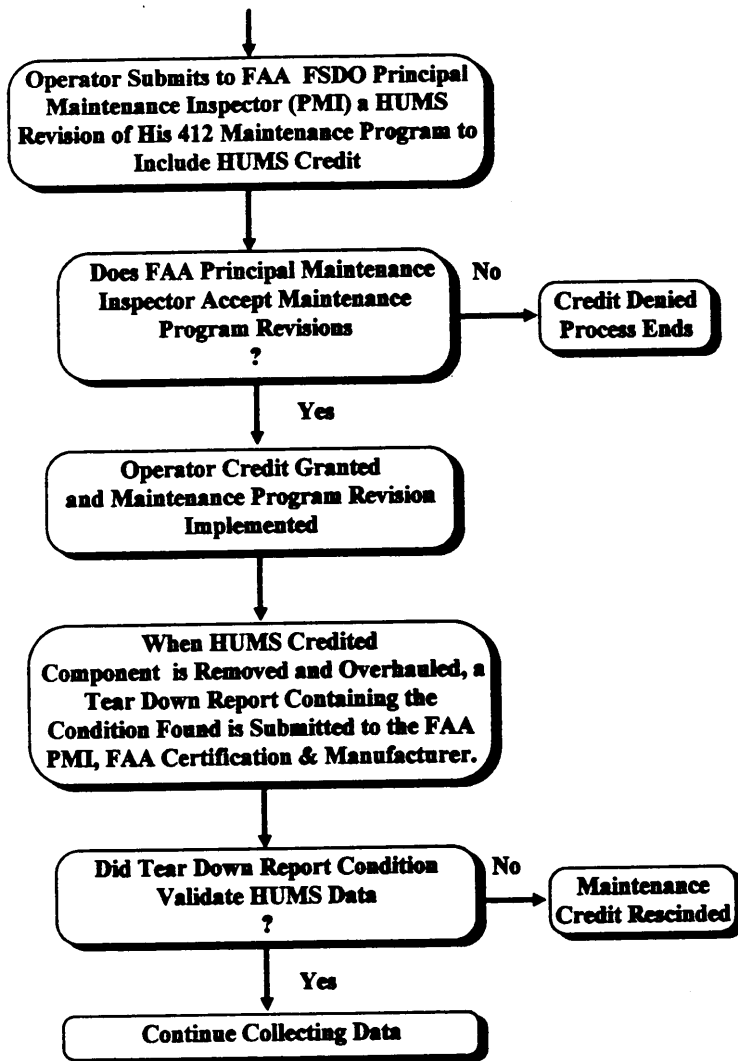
Operator Submits to FAA FSDO Principal Maintenance Inspector (PMI) a HUMS Revision of His 412 Maintenance Program to Include HUMS Credit

Does FAA Principal Maintenance Inspector Accept Maintenance Program Revisions ?

No

Credit Denied Process Ends

Yes

Operator Credit Granted and Maintenance Program Revision Implemented

When HUMS Credited Component is Removed and Overhauled, a Tear Down Report Containing the Condition Found is Submitted to the FAA PMI, FAA Certification & Manufacturer.

Did Tear Down Report Condition Validate HUMS Data ?

No

Maintenance Credit Rescinded

Yes

Continue Collecting Data